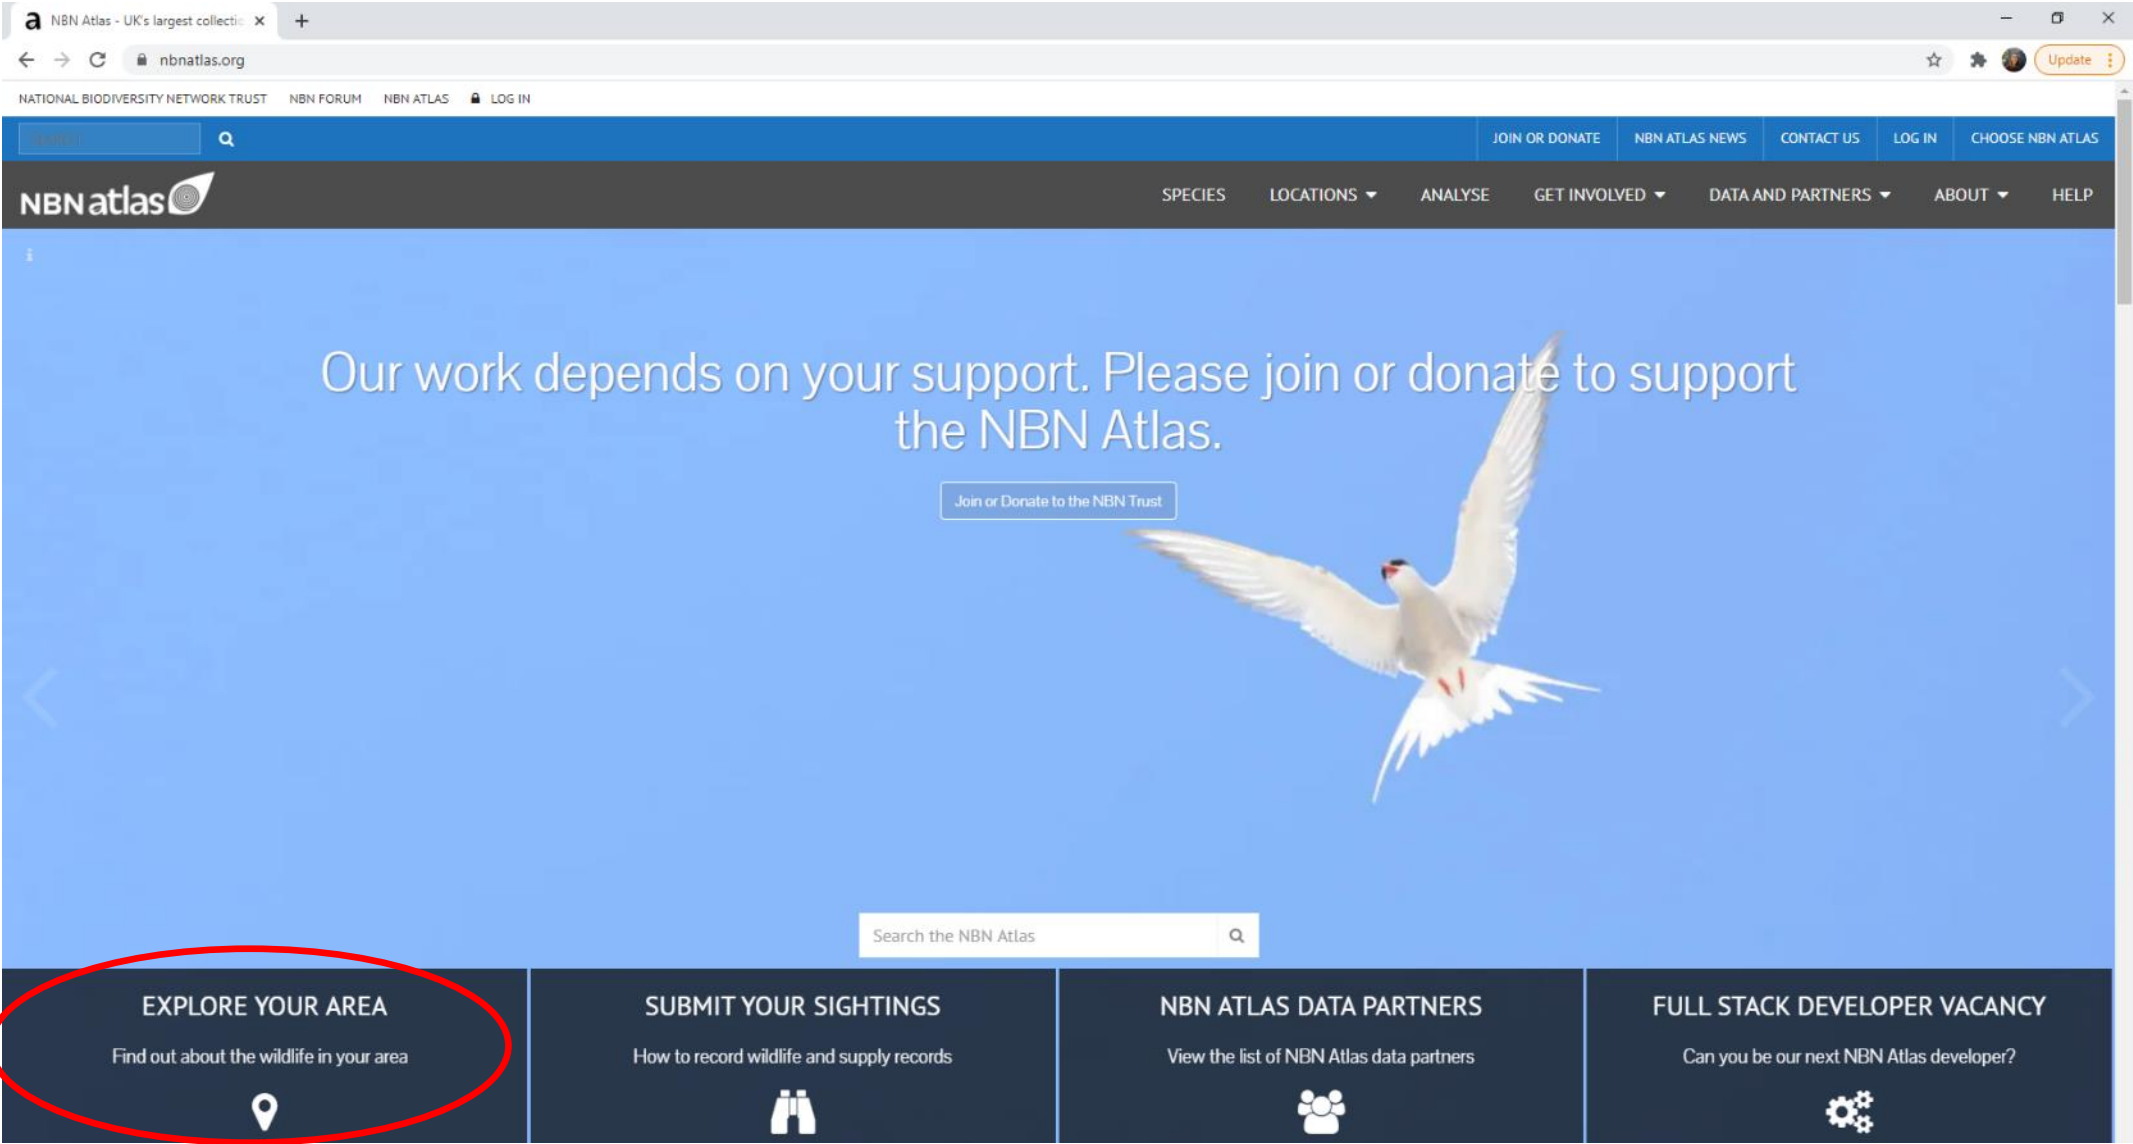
NBN Atlas - UK's largest collectio ×

nbnatlas.org

Update

NATIONAL BIODIVERSITY NETWORK TRUST NBN FORUM NBN ATLAS LOG IN

JOIN OR DONATE NBN ATLAS NEWS CONTACT US LOG IN CHOOSE NBN ATLAS

NBN atlas

SPECIES LOCATIONS ANALYSE GET INVOLVED DATA AND PARTNERS ABOUT HELP

Our work depends on your support. Please join or donate to support the NBN Atlas.

Join or Donate to the NBN Trust

Search the NBN Atlas

EXPLORE YOUR AREA
Find out about the wildlife in your area

SUBMIT YOUR SIGHTINGS
How to record wildlife and supply records

NBN ATLAS DATA PARTNERS
View the list of NBN Atlas data partners

FULL STACK DEVELOPER VACANCY
Can you be our next NBN Atlas developer?